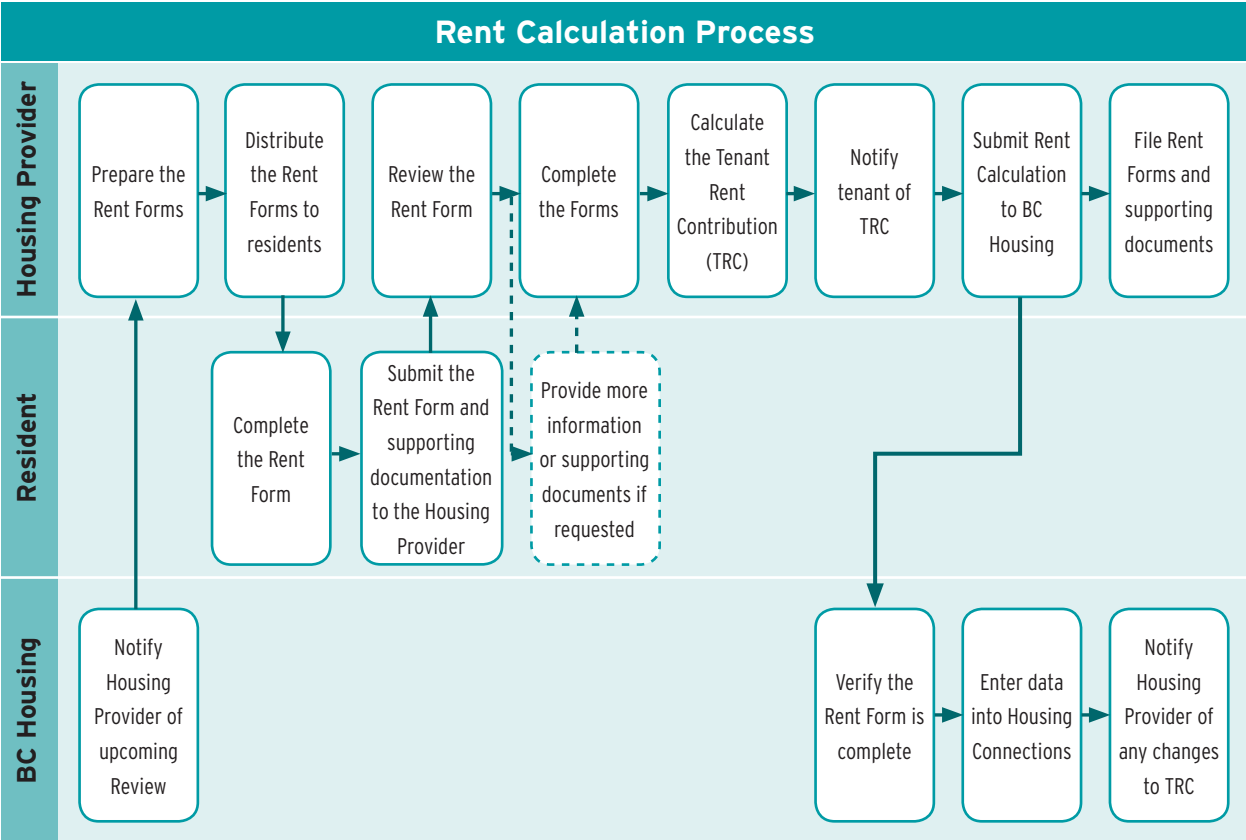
Rent Calculation Process

Housing Provider

Prepare the Rent Forms

Distribute the Rent Forms to residents

Review the Rent Form

Complete the Forms

Calculate the Tenant Rent Contribution (TRC)

Notify tenant of TRC

Submit Rent Calculation to BC Housing

File Rent Forms and supporting documents

Resident

Complete the Rent Form

Submit the Rent Form and supporting documentation to the Housing Provider

Provide more information or supporting documents if requested

BC Housing

Notify Housing Provider of upcoming Review

Verify the Rent Form is complete

Enter data into Housing Connections

Notify Housing Provider of any changes to TRC